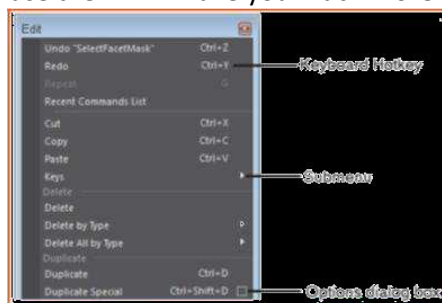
Edit

Undo "SelectFacetMask" Ctrl+Z
Redo Ctrl+Y
Repeat G
Recent Commands List
Cut Ctrl+X
Copy Ctrl+C
Paste Ctrl+V
Keys
Delete
Delete
Delete by Type
Delete All by Type
Duplicate
Duplicate Ctrl+D
Duplicate Special Ctrl+Shift+D

Keyboard Hotkey
Submenu
Options dialog box